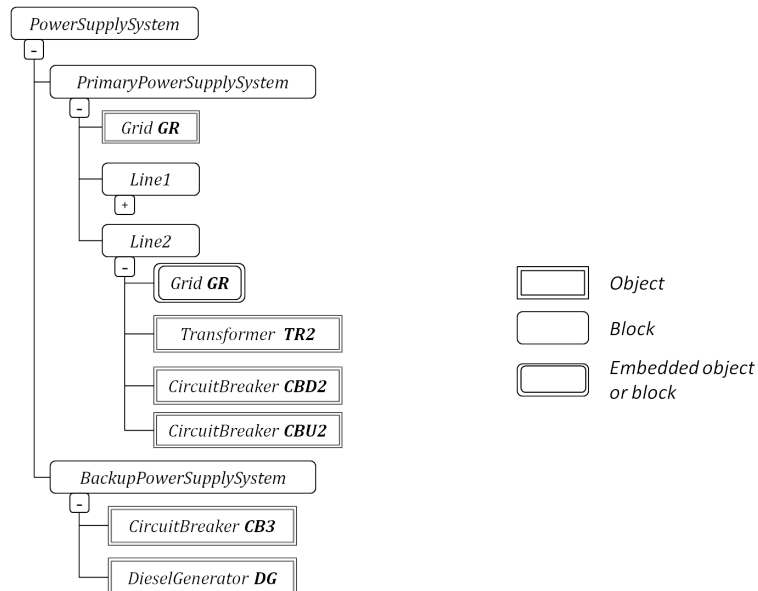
PowerSupplySystem
-
PrimaryPowerSupplySystem
-
Grid **GR**
Line1
+
Line2
-
Grid **GR**
Transformer **TR2**
CircuitBreaker **CBD2**
CircuitBreaker **CBU2**
BackupPowerSupplySystem
-
CircuitBreaker **CB3**
DieselGenerator **DG**

Object
Block
Embedded object or block